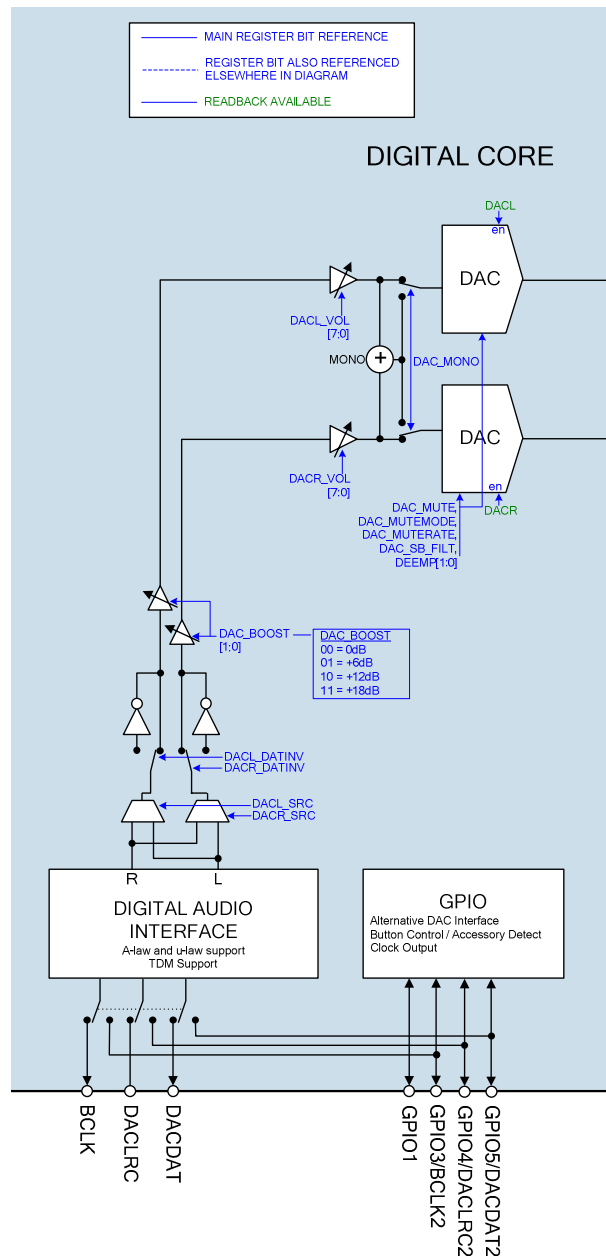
MAIN REGISTER BIT REFERENCE

REGISTER BIT ALSO REFERENCED ELSEWHERE IN DIAGRAM

READBACK AVAILABLE

DIGITAL CORE

DACL
en
DAC

DACL_VOL
[7:0]

MONO
+
DAC_MONO

DAC
en
DACR_VOL
[7:0]

DAC_MUTE,
DAC_MUTEMODE,
DAC_MUTERATE,
DAC_SB_FILT,
DEEMP[1:0]
DACR

DAC_BOOST
[1:0]

| DAC_BOOST |
|---|
| 00 = 0dB |
| 01 = +6dB |
| 10 = +12dB |
| 11 = +18dB |

DACL_DATINV
DACR_DATINV

DACL_SRC
DACR_SRC

R
L

DIGITAL AUDIO INTERFACE
A-law and u-law support
TDM Support

GPIO
Alternative DAC Interface
Button Control / Accessory Detect
Clock Output

BCLK
DACLRC
DACDAT
GPIO1
GPIO3/BCLK2
GPIO4/DACLRC2
GPIO5/DACDAT2